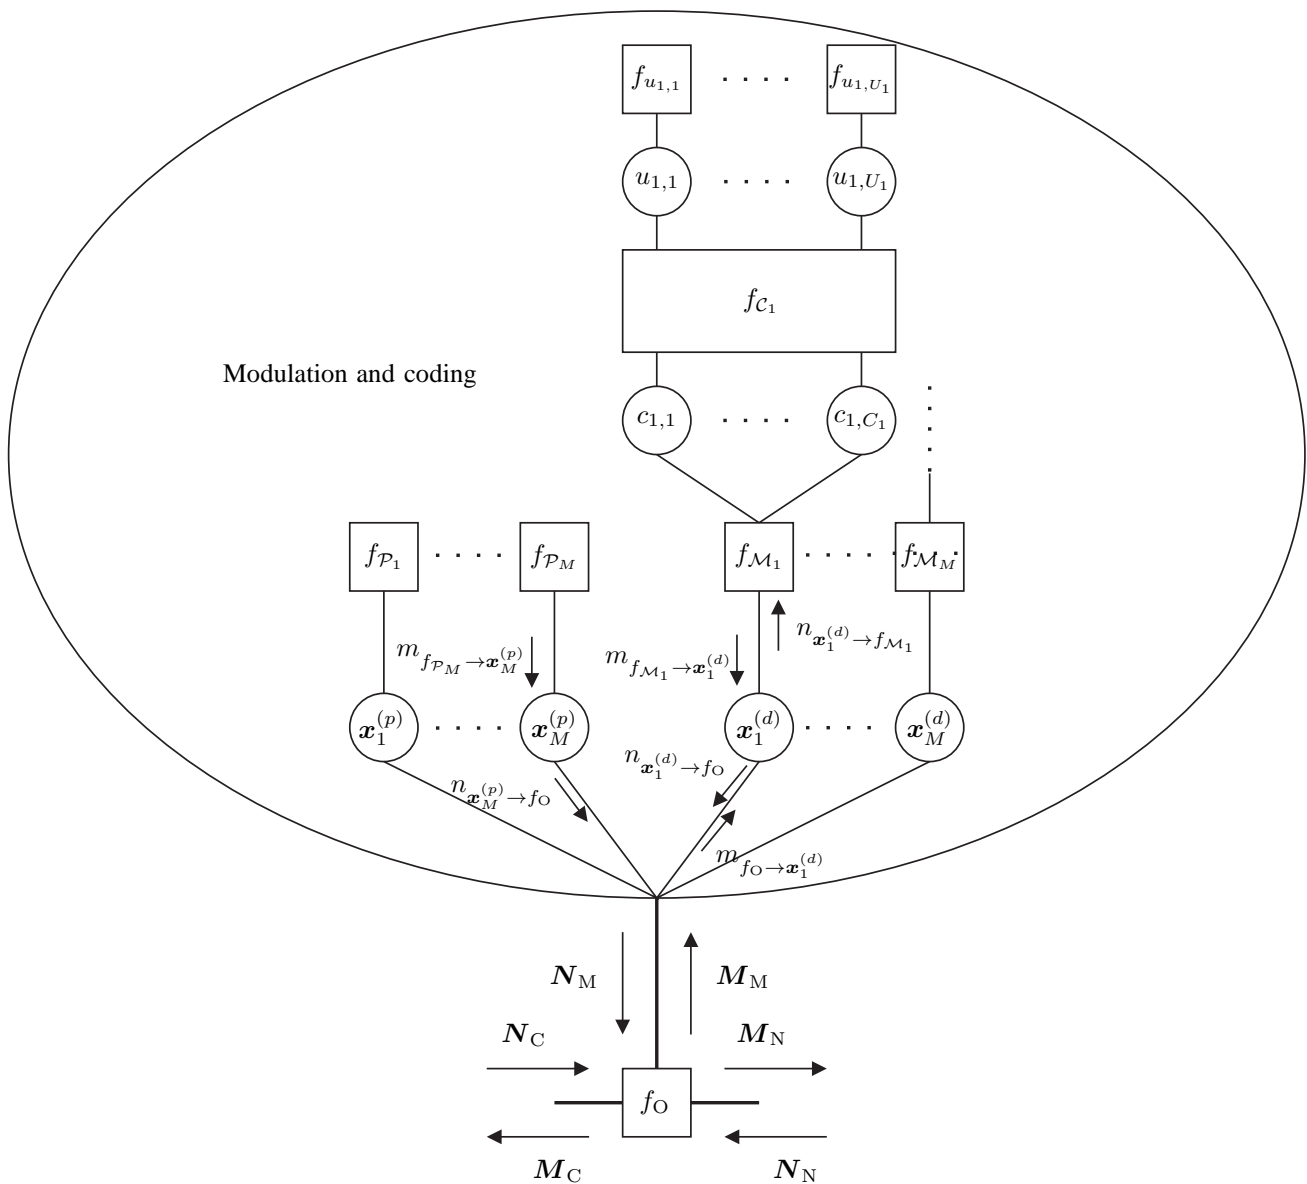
$f_{u_{1,1}}$ · · · · $f_{u_{1,U_1}}$

$u_{1,1}$ · · · · $u_{1,U_1}$

$f_{\mathcal{C}_1}$

Modulation and coding

$c_{1,1}$ · · · · $c_{1,C_1}$

$f_{\mathcal{P}_1}$ · · · · $f_{\mathcal{P}_M}$

$f_{\mathcal{M}_1}$ · · · · $f_{\mathcal{M}_M}$

$m_{f_{\mathcal{P}_M} \to \boldsymbol{x}_M^{(p)}}$

$m_{f_{\mathcal{M}_1} \to \boldsymbol{x}_1^{(d)}}$

$n_{\boldsymbol{x}_1^{(d)} \to f_{\mathcal{M}_1}}$

$\boldsymbol{x}_1^{(p)}$ · · · · $\boldsymbol{x}_M^{(p)}$

$\boldsymbol{x}_1^{(d)}$ · · · · $\boldsymbol{x}_M^{(d)}$

$n_{\boldsymbol{x}_1^{(d)} \to f_{\mathrm{O}}}$

$n_{\boldsymbol{x}_M^{(p)} \to f_{\mathrm{O}}}$

$m_{f_{\mathrm{O}} \to \boldsymbol{x}_1^{(d)}}$

$\boldsymbol{N}_{\mathrm{M}}$

$\boldsymbol{M}_{\mathrm{M}}$

$\boldsymbol{N}_{\mathrm{C}}$

$\boldsymbol{M}_{\mathrm{N}}$

$f_{\mathrm{O}}$

$\boldsymbol{M}_{\mathrm{C}}$

$\boldsymbol{N}_{\mathrm{N}}$